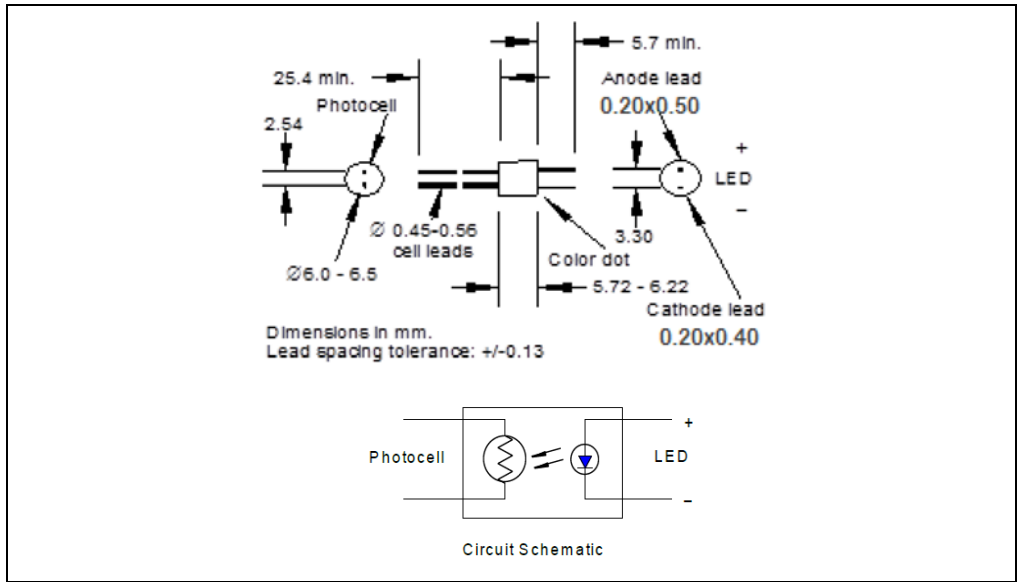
5.7 min.

25.4 min.

Anode lead
0.20x0.50

Photocell

2.54

+
LED
–

Ø 0.45-0.56
cell leads

3.30

Ø6.0 - 6.5

Color dot

5.72 - 6.22

Cathode lead
0.20x0.40

Dimensions in mm.
Lead spacing tolerance: +/-0.13

+
Photocell
LED
–

Circuit Schematic